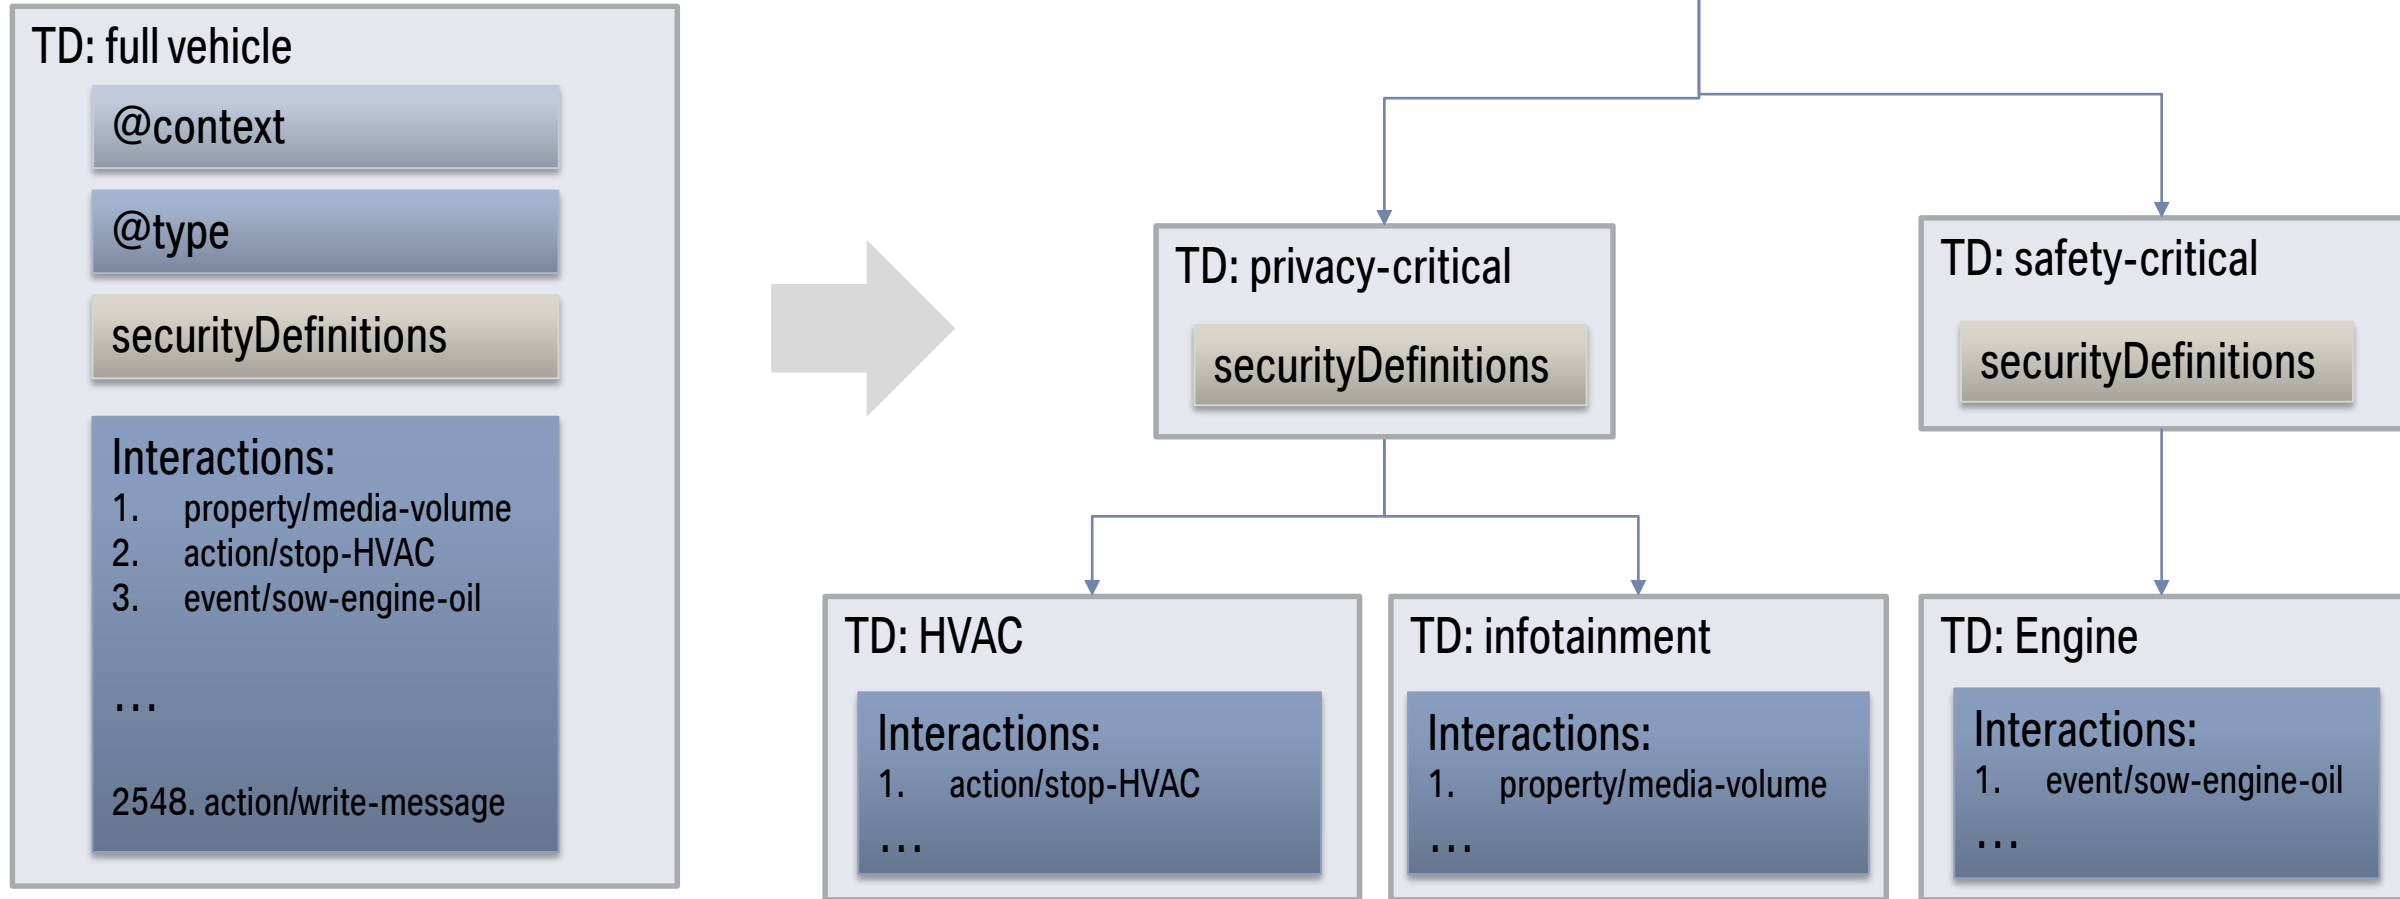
TD: full vehicle

@context

@type

securityDefinitions

Interactions:
1. property/media-volume
2. action/stop-HVAC
3. event/sow-engine-oil

…

2548. action/write-message

TD: privacy-critical

securityDefinitions

TD: safety-critical

securityDefinitions

TD: HVAC

Interactions:
1. action/stop-HVAC
…

TD: infotainment

Interactions:
1. property/media-volume
…

TD: Engine

Interactions:
1. event/sow-engine-oil
…